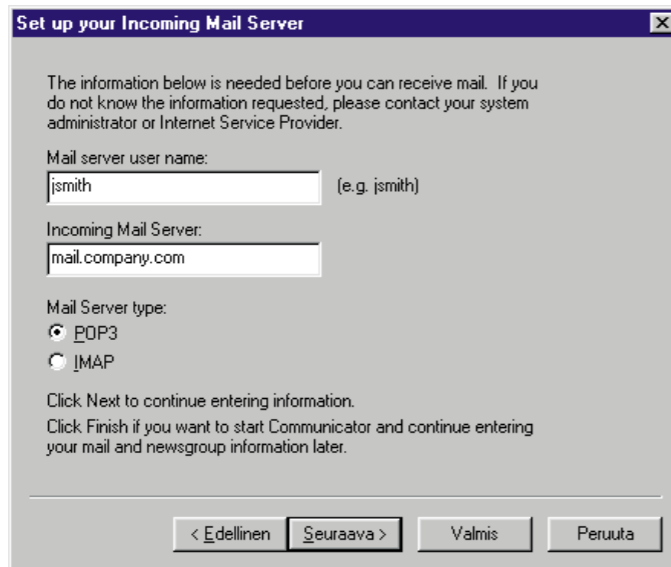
Set up your Incoming Mail Server

The information below is needed before you can receive mail. If you do not know the information requested, please contact your system administrator or Internet Service Provider.

Mail server user name:

jsmith

(e.g. jsmith)

Incoming Mail Server:

mail.company.com

Mail Server type:

POP3

IMAP

Click Next to continue entering information.

Click Finish if you want to start Communicator and continue entering your mail and newsgroup information later.

< Edellinen

Seuraava >

Valmis

Peruuta